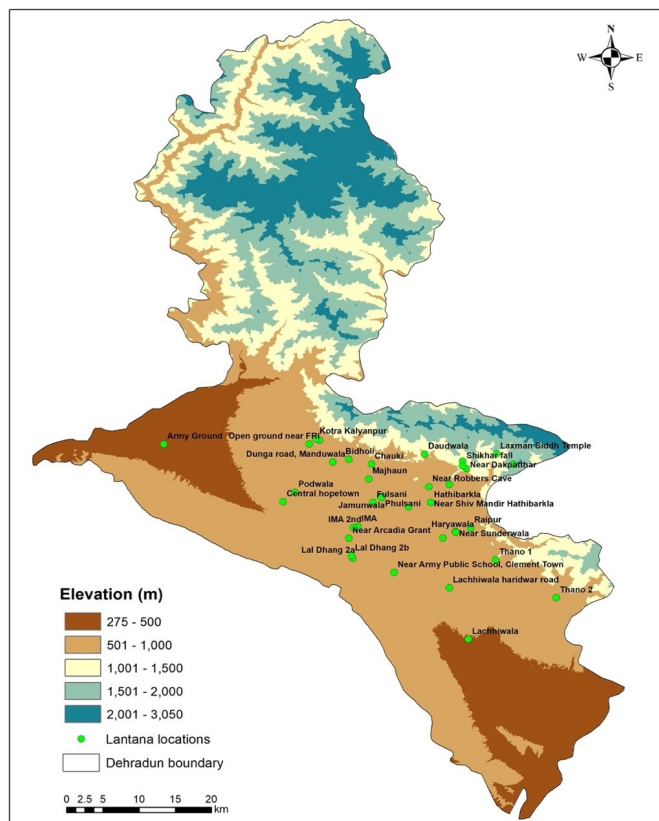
N
W
E
S

Army Ground
Open ground near FRI
Kotra Kalyanpur
Dunga road, Manduwala
Bidholi
Chauki
Daudwala
Laxman Siddh Temple
Shikhar fall
Near Dakpatthar
Majhaun
Near Robbers Cave
Podwala
Central hopetown
Hathibarkla
Fulsani
Jamunwala
Phulsani
Near Shiv Mandir Hathibarkla
Raipur
IMA 2nd
IMA
Haryawala
Near Sunderwala
Near Arcadia Grant
Lal Dhang 2a
Lal Dhang 2b
Thano 1
Near Army Public School, Clement Town
Lachhiwala haridwar road
Thano 2
Lachhiwala

Elevation (m)
275 - 500
501 - 1,000
1,001 - 1,500
1,501 - 2,000
2,001 - 3,050
Lantana locations
Dehradun boundary

0 2.5 5 10 15 20 km